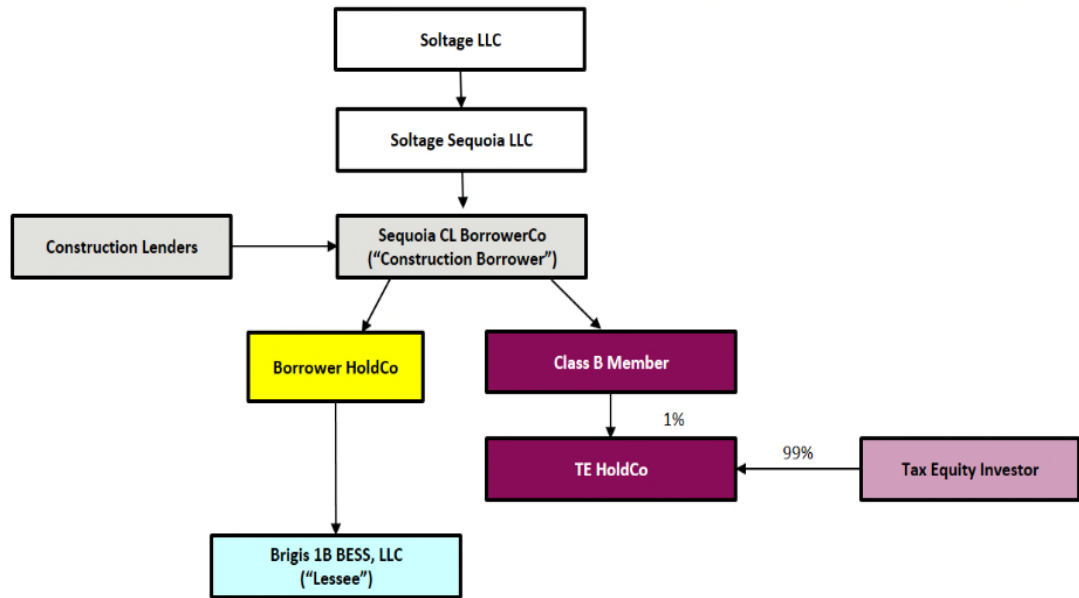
Soltage LLC

Soltage Sequoia LLC

Construction Lenders

Sequoia CL BorrowerCo
(“Construction Borrower”)

Borrower HoldCo

Class B Member

1%

TE HoldCo

99%

Tax Equity Investor

Brigis 1B BESS, LLC
(“Lessee”)